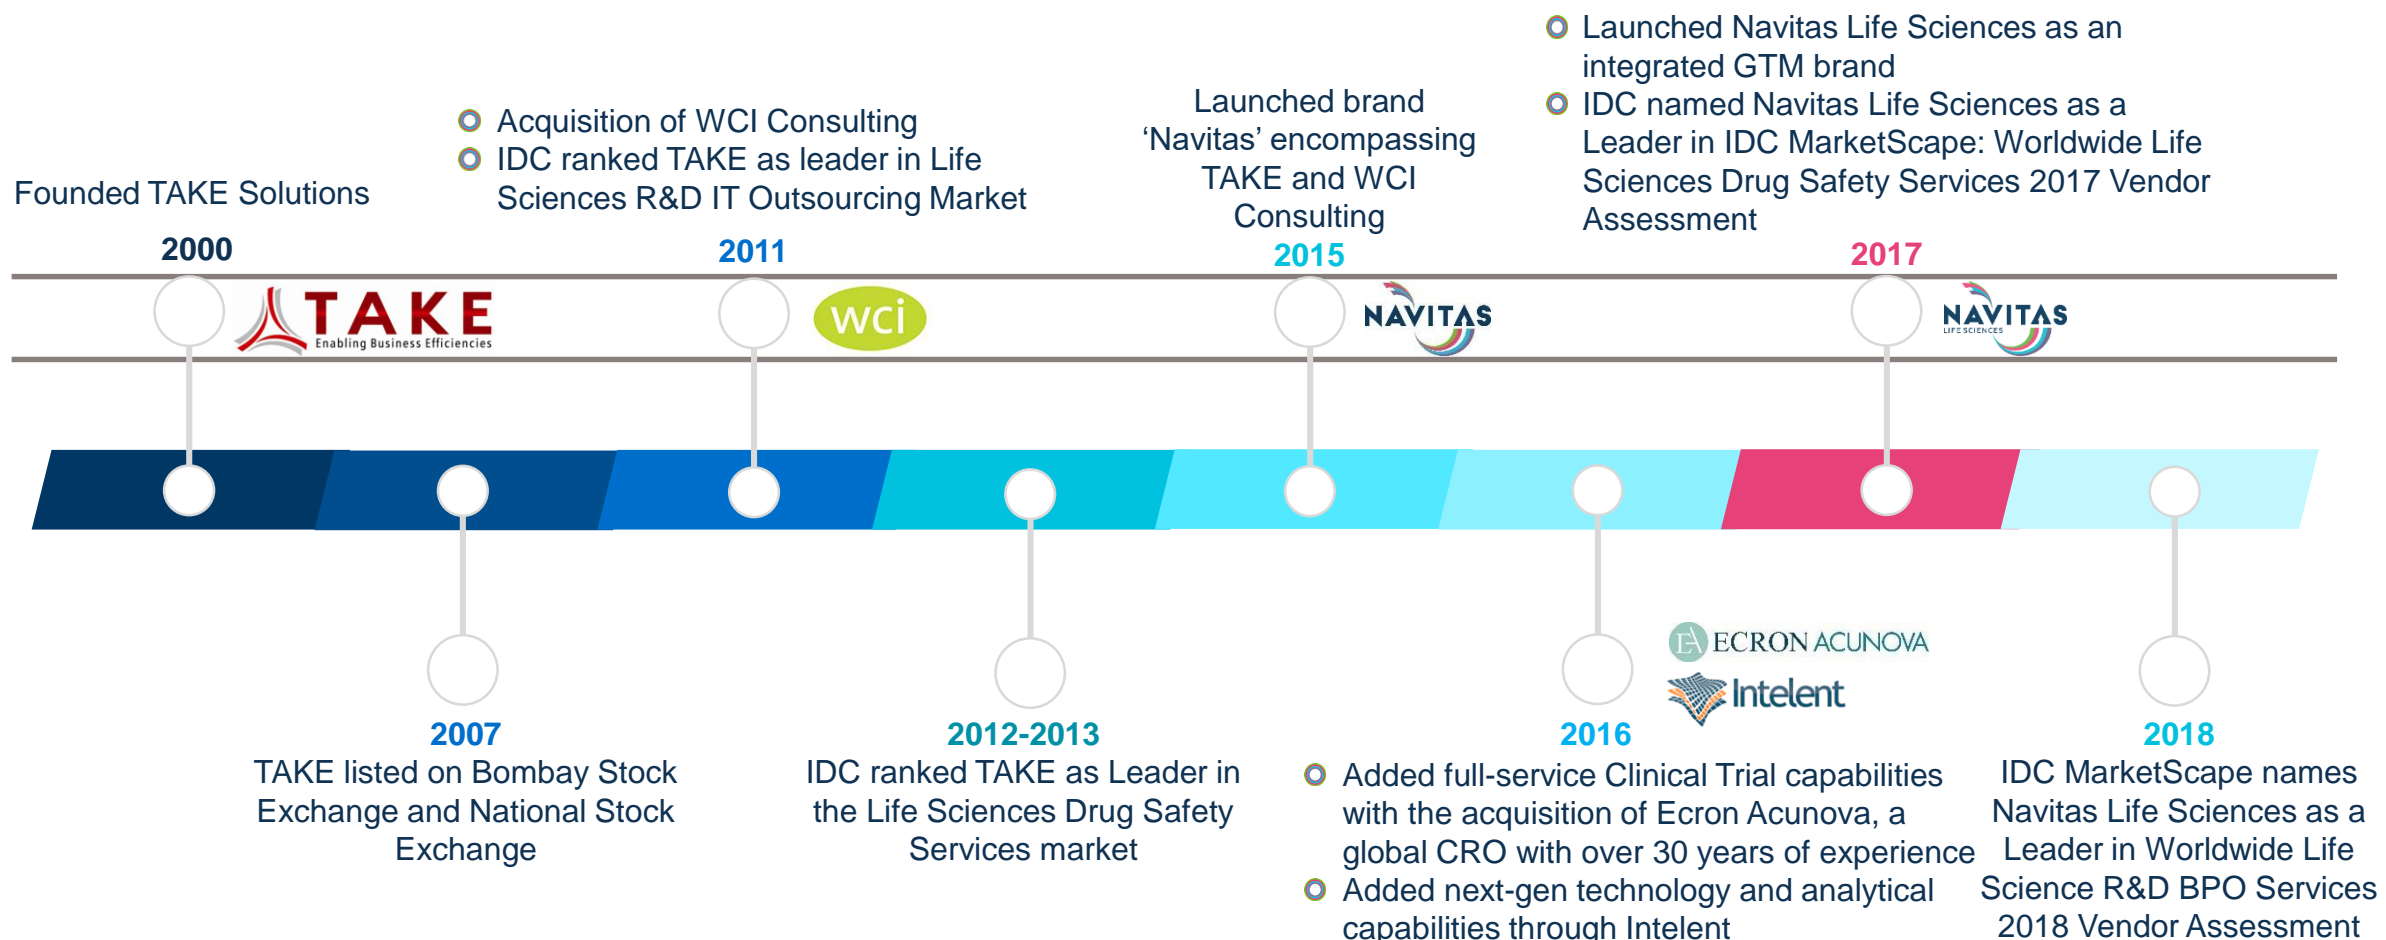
Founded TAKE Solutions
2000

TAKE
Enabling Business Efficiencies

- Acquisition of WCI Consulting
- IDC ranked TAKE as leader in Life Sciences R&D IT Outsourcing Market

2011

wci

Launched brand 'Navitas' encompassing TAKE and WCI Consulting
2015

NAVITAS

- Launched Navitas Life Sciences as an integrated GTM brand
- IDC named Navitas Life Sciences as a Leader in IDC MarketScape: Worldwide Life Sciences Drug Safety Services 2017 Vendor Assessment

2017

NAVITAS
LIFE SCIENCES

2007
TAKE listed on Bombay Stock Exchange and National Stock Exchange

2012-2013
IDC ranked TAKE as Leader in the Life Sciences Drug Safety Services market

ECRON ACUNOVA
Intelent

2016
- Added full-service Clinical Trial capabilities with the acquisition of Ecron Acunova, a global CRO with over 30 years of experience
- Added next-gen technology and analytical capabilities through Intelent

2018
IDC MarketScape names Navitas Life Sciences as a Leader in Worldwide Life Science R&D BPO Services 2018 Vendor Assessment